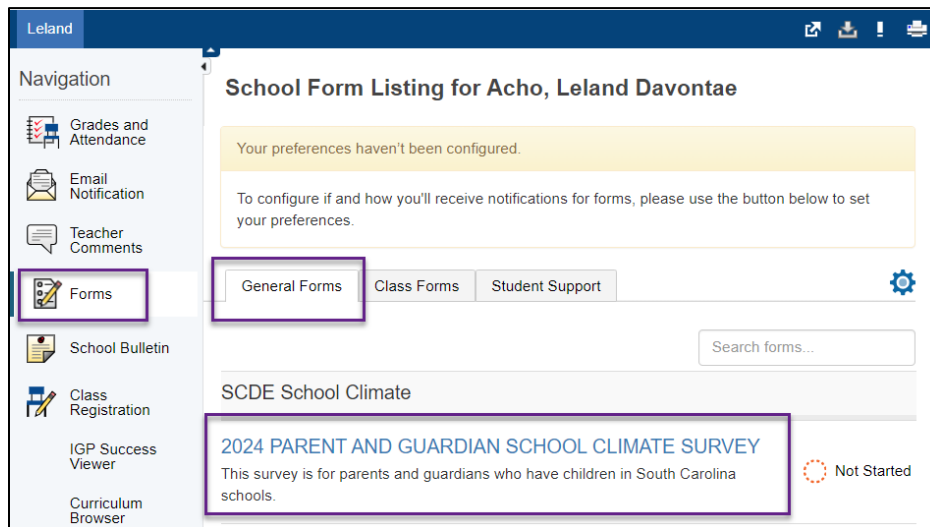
Leland

Navigation

Grades and Attendance

Email Notification

Teacher Comments

Forms

School Bulletin

Class Registration

IGP Success Viewer

Curriculum Browser

School Form Listing for Acho, Leland Davontae

Your preferences haven't been configured.

To configure if and how you'll receive notifications for forms, please use the button below to set your preferences.

General Forms | Class Forms | Student Support

Search forms...

SCDE School Climate

2024 PARENT AND GUARDIAN SCHOOL CLIMATE SURVEY

This survey is for parents and guardians who have children in South Carolina schools.

Not Started